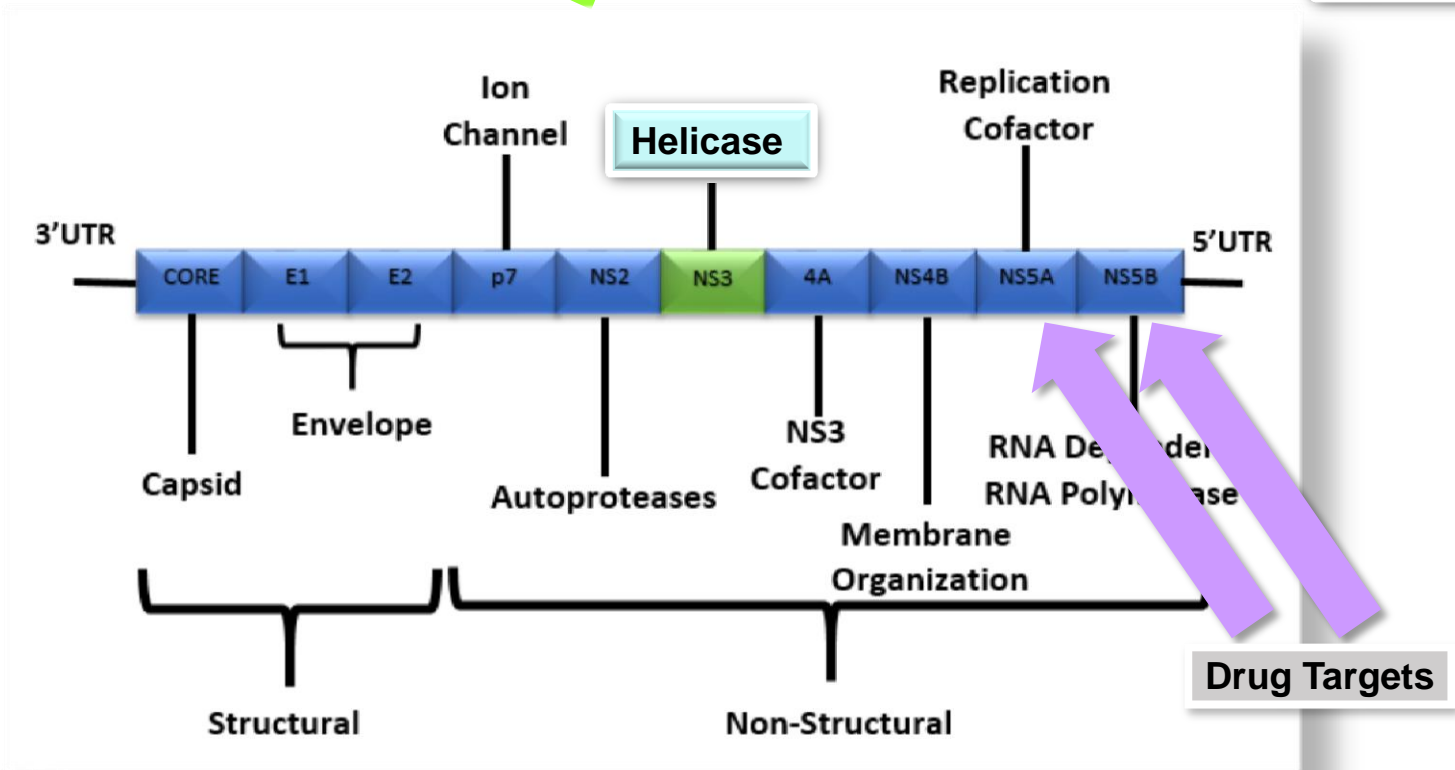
Ion Channel

Helicase

Replication Cofactor

3'UTR

5'UTR

CORE

E1

E2

p7

NS2

NS3

4A

NS4B

NS5A

NS5B

Envelope

Capsid

Autoproteases

NS3 Cofactor

Membrane Organization

RNA De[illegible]der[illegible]
RNA Polym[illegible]ase

Drug Targets

Structural

Non-Structural